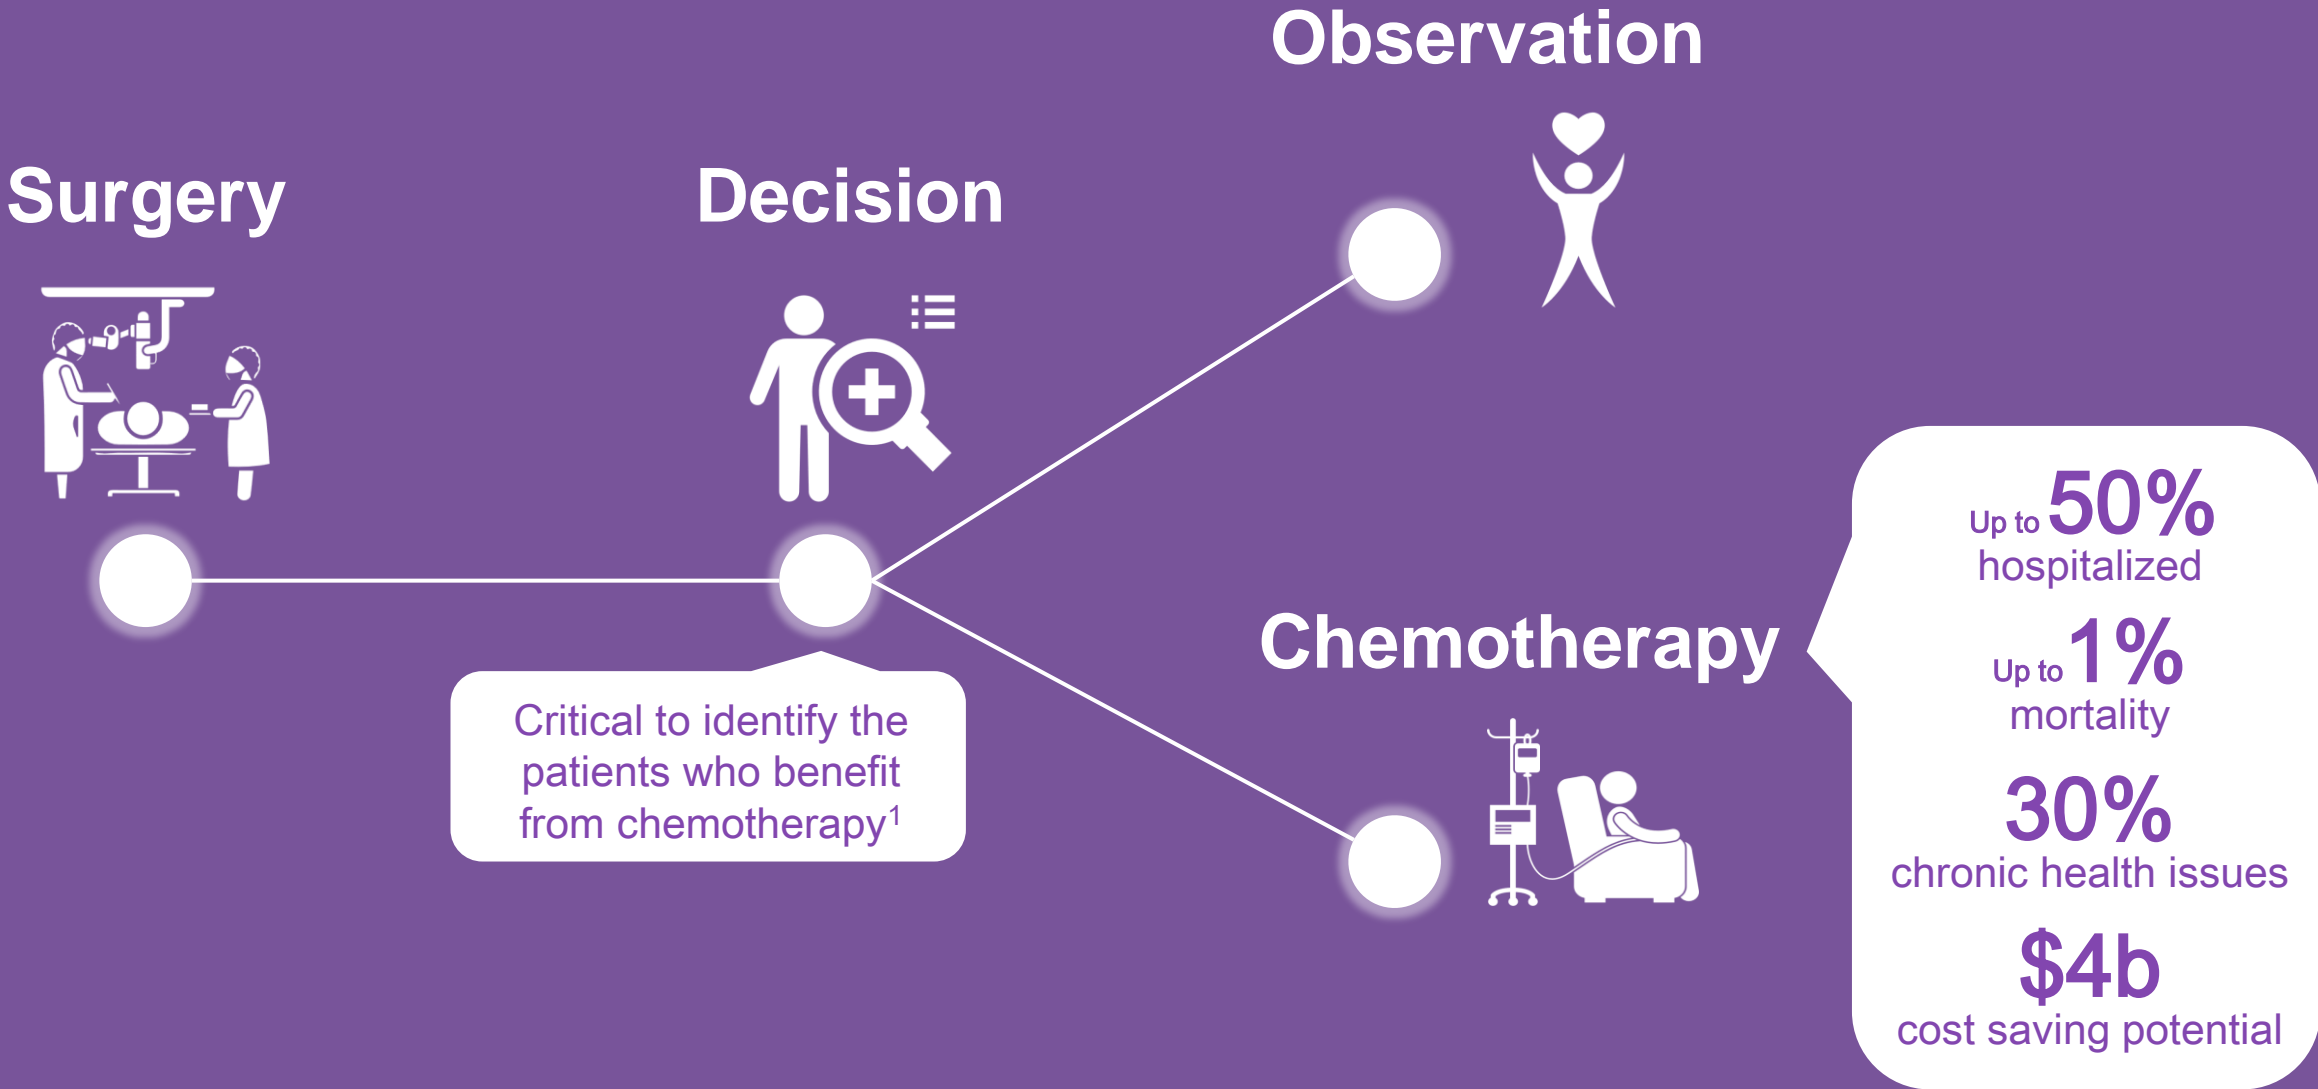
Observation

Surgery

Decision

Critical to identify the patients who benefit from chemotherapy$^1$

Chemotherapy

Up to 50% hospitalized

Up to 1% mortality

30% chronic health issues

$4b cost saving potential